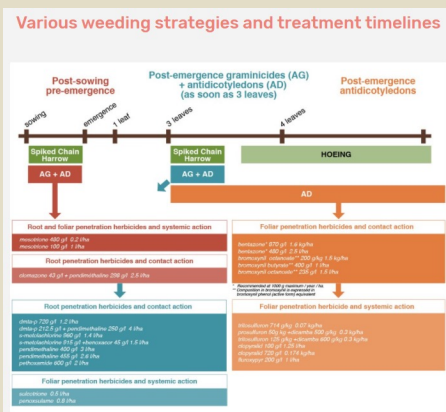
Various weeding strategies and treatment timelines

Post-sowing pre-emergence

Post-emergence graminicides (AG) + antidicotyledons (AD) (as soon as 3 leaves)

Post-emergence antidicotyledons

sowing

emergence

1 leaf

3 leaves

4 leaves

Spiked Chain Harrow

AG + AD

Spiked Chain Harrow

AG + AD

HOEING

AD

Root and foliar penetration herbicides and systemic action

mesotrione 480 g/l 0.2 l/ha
mesotrione 100 g/l 1 l/ha

Root penetration herbicides and contact action

clomazone 40 g/l + pendimethalin 298 g/l 2.5 l/ha

Root penetration herbicides and contact action

dimta-p 720 g/l 1.2 l/ha
dmta-p 212.5 g/l + pendimethalin 250 g/l 4 l/ha
s-metolachlore 960 g/l 1.4 l/ha
s-metolachlore 815 g/l +benoxacor 40 g/l 1.5 l/ha
pendimethalin 400 g/l 3 l/ha
pendimethalin 455 g/l 2.6 l/ha
pethoxamide 600 g/l 2 l/ha

Foliar penetration herbicides and systemic action

sulcotrione 0.5 l/ha
pyrasulfotole 0.8 l/ha

Foliar penetration herbicides and contact action

bentazone* 870 g/l 1.6 kg/ha
bentazone* 480 g/l 2.5 l/ha
bromoxynil octanoate** 250 g/kg 1.5 kg/ha
bromoxynil butyrate** 400 g/l 1 l/ha
bromoxynil octanoate** 225 g/l 1.5 l/ha

* Recommended at 1000 g maximum / year / ha
** Composition in bromoxynil is expressed in bromoxynil phenol (active form) equivalent

Foliar penetration herbicides and systemic action

tritosulfuron 714 g/kg 0.07 kg/ha
prosulfuron 50 g/kg +dicamba 500 g/kg 0.3 kg/ha
tritosulfuron 125 g/kg +dicamba 600 g/kg 0.3 kg/ha
clopyralid 100 g/l 1.25 l/ha
clopyralid 720 g/l 0.174 l/ha
fluroxypyr 200 g/l 1 l/ha